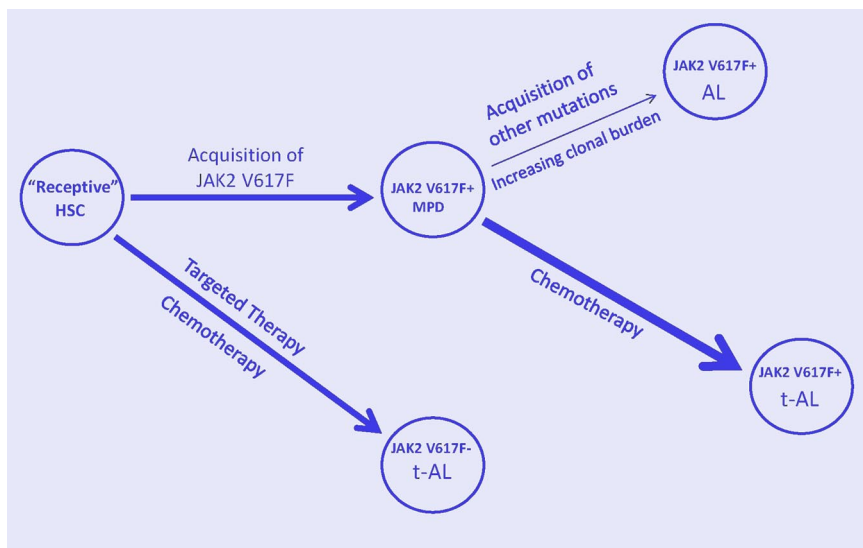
"Receptive" HSC

Acquisition of JAK2 V617F

JAK2 V617F+ MPD

Acquisition of other mutations

Increasing clonal burden

JAK2 V617F+ AL

Targeted Therapy

Chemotherapy

JAK2 V617F- t-AL

Chemotherapy

JAK2 V617F+ t-AL